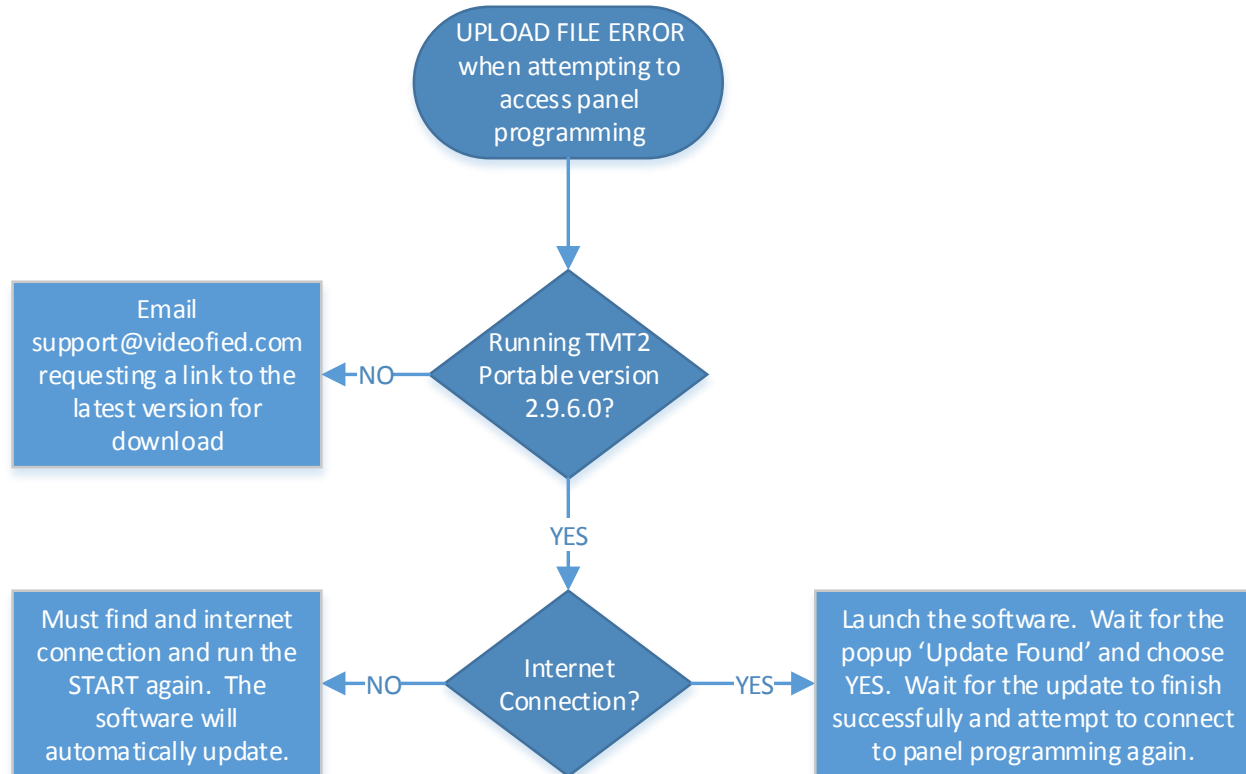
UPLOAD FILE ERROR when attempting to access panel programming

Email support@videofied.com requesting a link to the latest version for download

NO

Running TMT2 Portable version 2.9.6.0?

YES

Must find and internet connection and run the START again. The software will automatically update.

NO

Internet Connection?

YES

Launch the software. Wait for the popup 'Update Found' and choose YES. Wait for the update to finish successfully and attempt to connect to panel programming again.